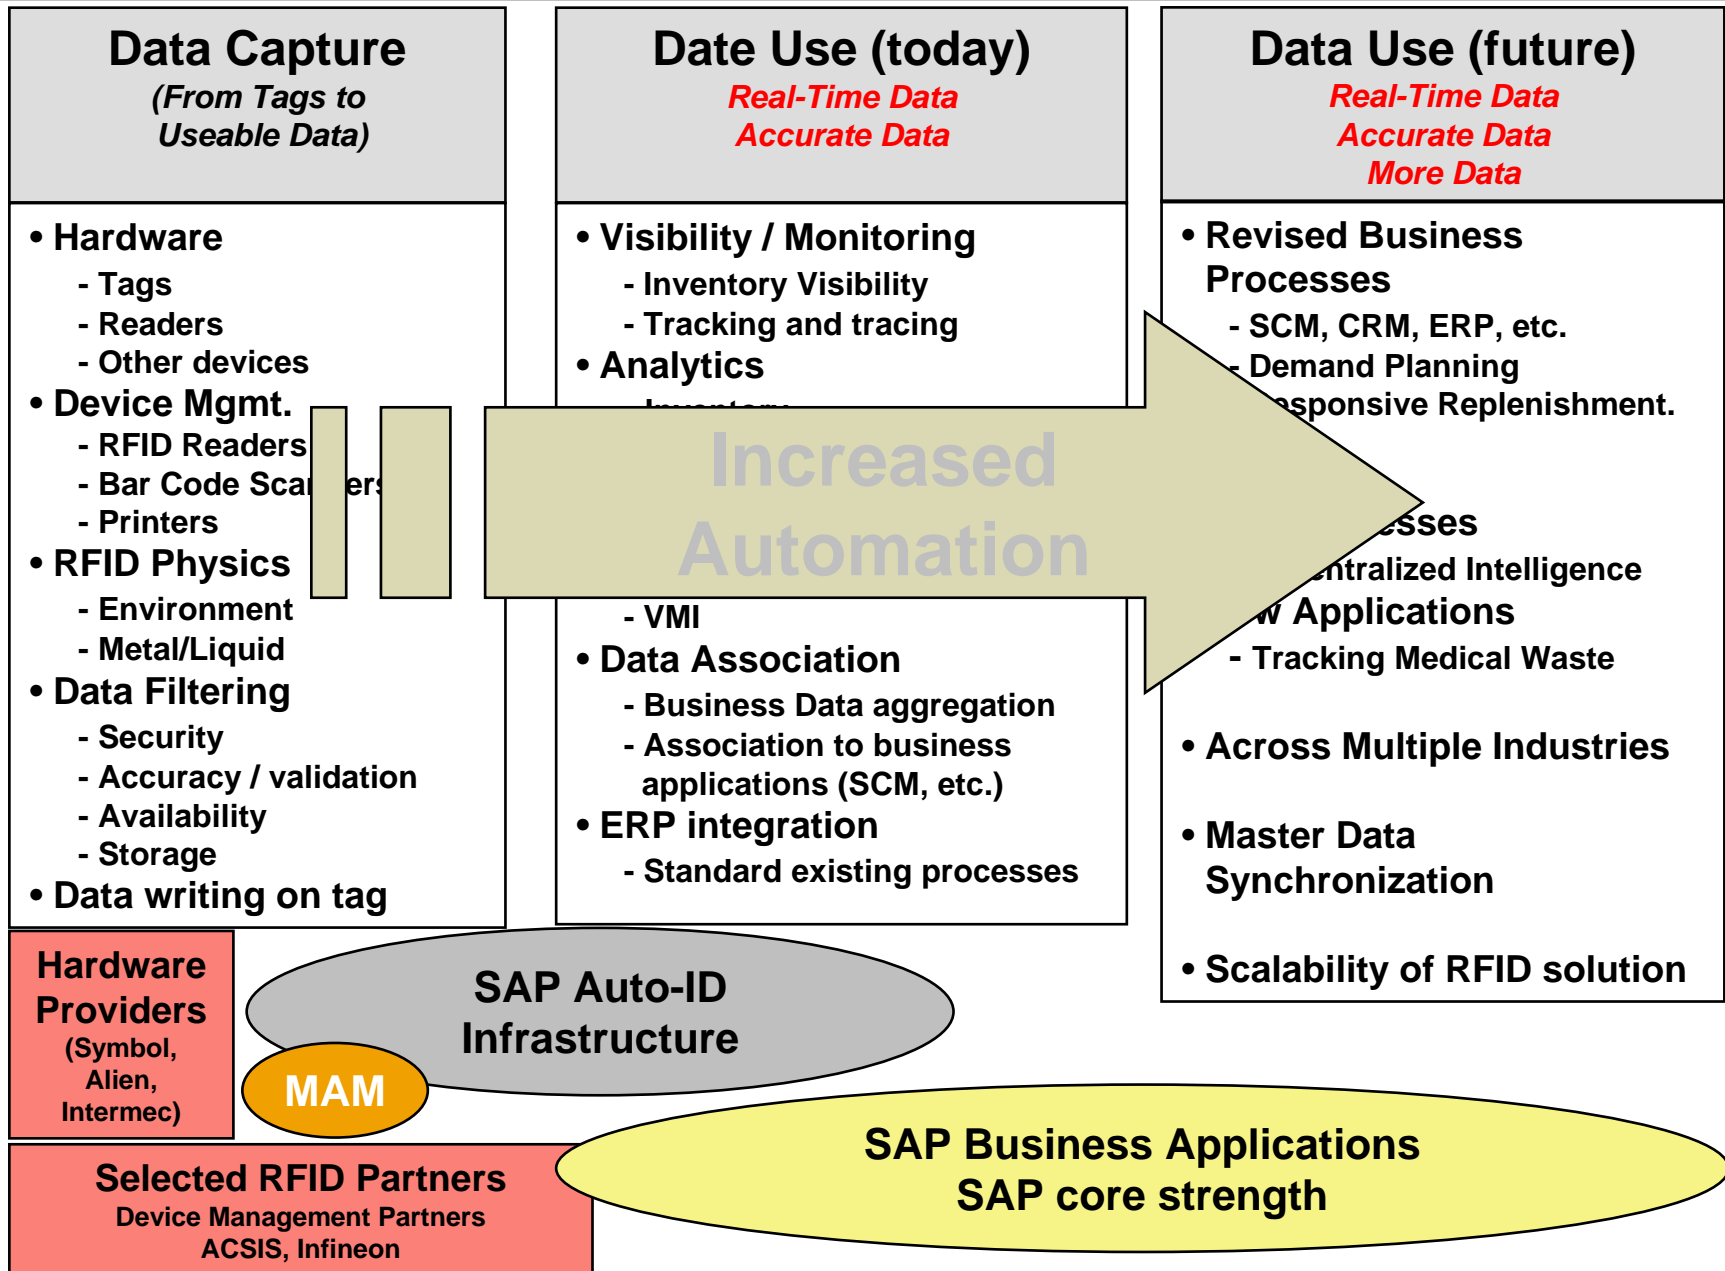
Data Capture
(From Tags to Useable Data)

• Hardware
- Tags
- Readers
- Other devices
• Device Mgmt.
- RFID Readers
- Bar Code Scan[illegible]ers
- Printers
• RFID Physics
- Environment
- Metal/Liquid
• Data Filtering
- Security
- Accuracy / validation
- Availability
- Storage
• Data writing on tag

Date Use (today)
Real-Time Data
Accurate Data

• Visibility / Monitoring
- Inventory Visibility
- Tracking and tracing
• Analytics
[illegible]
- VMI
• Data Association
- Business Data aggregation
- Association to business applications (SCM, etc.)
• ERP integration
- Standard existing processes

Data Use (future)
Real-Time Data
Accurate Data
More Data

• Revised Business Processes
- SCM, CRM, ERP, etc.
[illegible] Demand Planning
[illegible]sponsive Replenishment.
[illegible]sses
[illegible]ntralized Intelligence
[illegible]w Applications
- Tracking Medical Waste
• Across Multiple Industries
• Master Data Synchronization
• Scalability of RFID solution

Increased Automation

Hardware Providers
(Symbol, Alien, Intermec)

SAP Auto-ID Infrastructure

MAM

Selected RFID Partners
Device Management Partners
ACSIS, Infineon

SAP Business Applications
SAP core strength